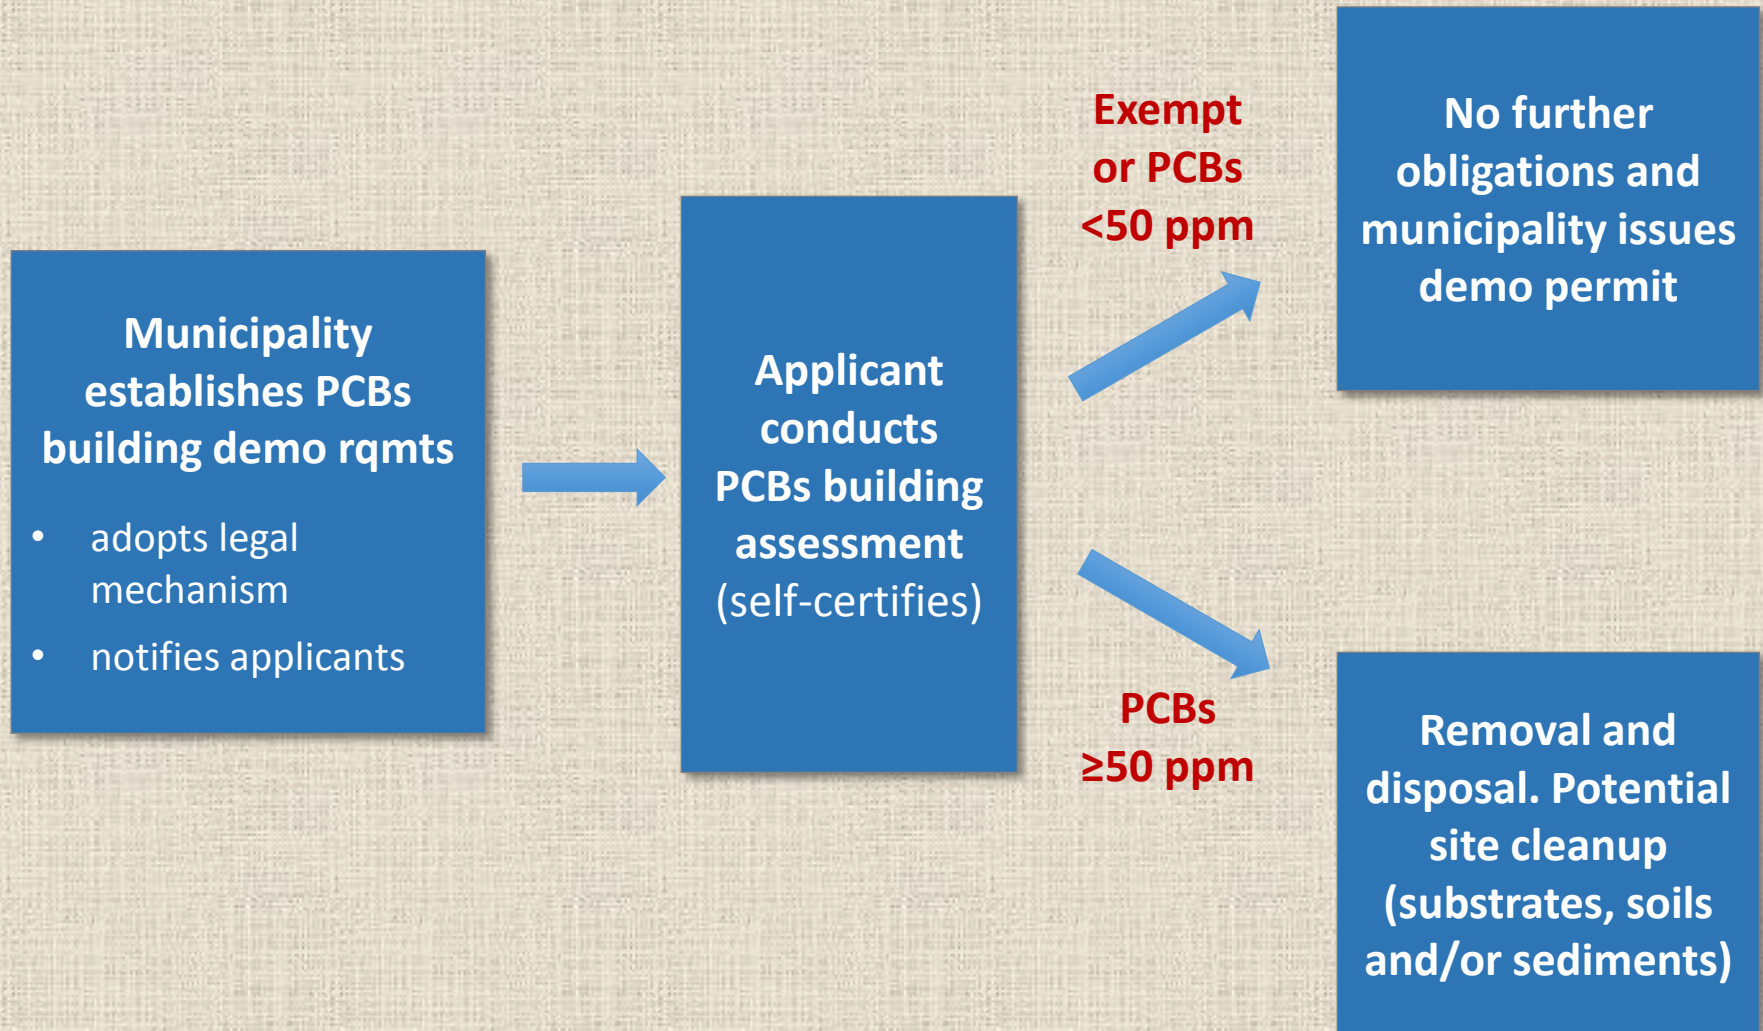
Municipality establishes PCBs building demo rqmts

- adopts legal mechanism
- notifies applicants

Applicant conducts PCBs building assessment (self-certifies)

Exempt or PCBs <50 ppm

No further obligations and municipality issues demo permit

PCBs ≥50 ppm

Removal and disposal. Potential site cleanup (substrates, soils and/or sediments)